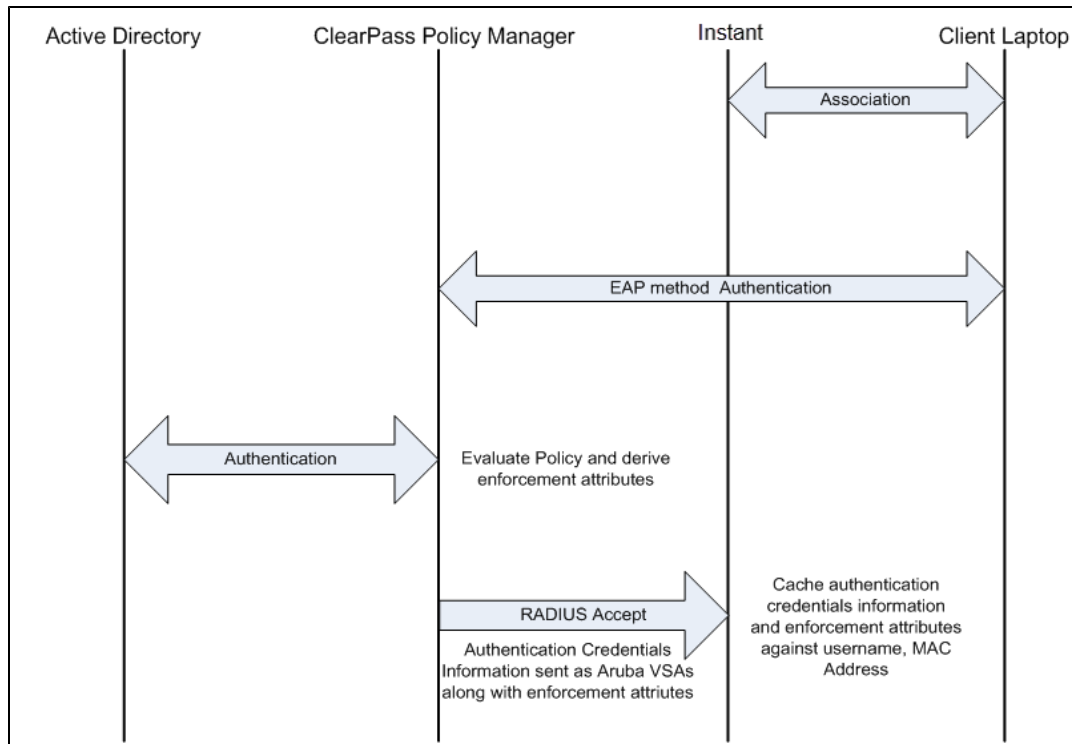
Active Directory

ClearPass Policy Manager

Instant

Client Laptop

Association

EAP method Authentication

Authentication

Evaluate Policy and derive enforcement attributes

RADIUS Accept

Authentication Credentials Information sent as Aruba VSAs along with enforcement attriutes

Cache authentication credentials information and enforcement attributes against username, MAC Address